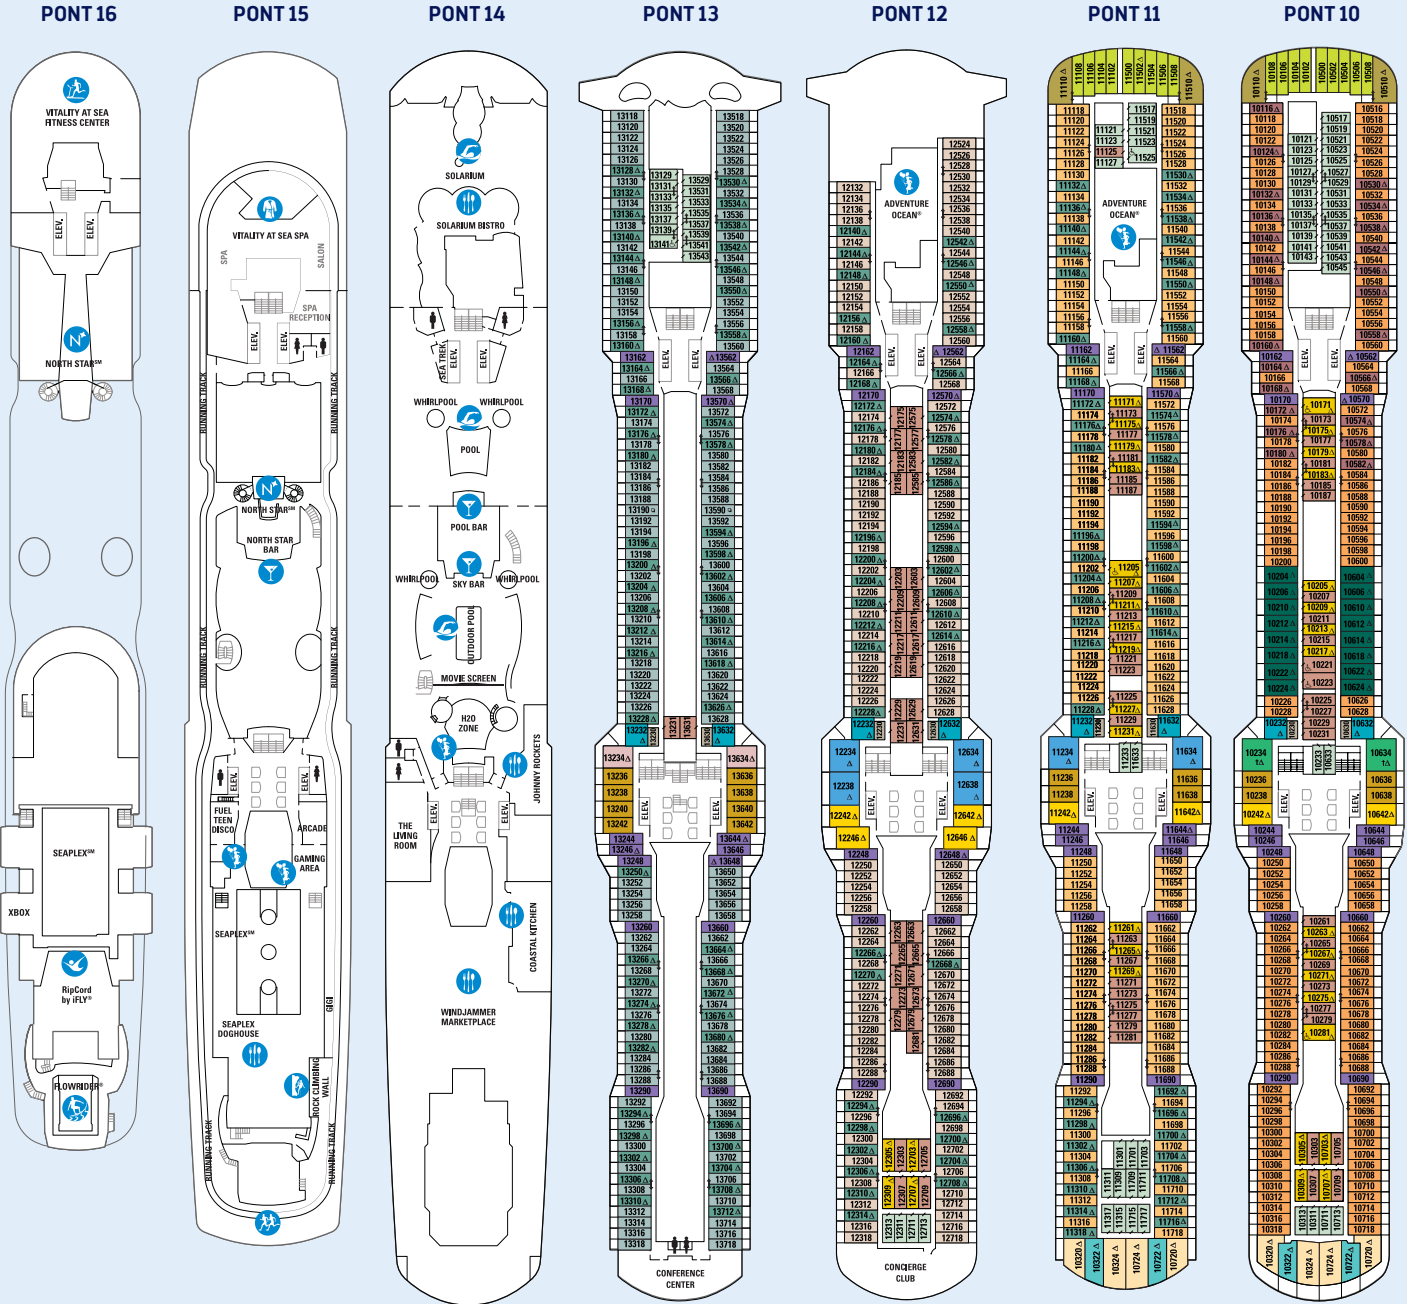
PONT 16

VITALITY AT SEA FITNESS CENTER

ELEV.
ELEV.

NORTH STAR℠

SEAPLEX℠

XBOX

RipCord by iFLY®

FLOWRIDER®

PONT 15

VITALITY AT SEA SPA

SPA
SALON
SPA RECEPTION
ELEV.
ELEV.

RUNNING TRACK
RUNNING TRACK

NORTH STAR℠
NORTH STAR BAR

RUNNING TRACK
RUNNING TRACK

ELEV.
ELEV.
FUEL TEEN DISCO
ARCADE
GAMING AREA

SEAPLEX℠

SEAPLEX DOGHOUSE
GIGI
ROCK CLIMBING WALL

RUNNING TRACK
RUNNING TRACK

PONT 14

SOLARIUM
SOLARIUM BISTRO

SEA TREK
ELEV.
ELEV.

WHIRLPOOL
WHIRLPOOL
POOL

POOL BAR
WHIRLPOOL
SKY BAR
WHIRLPOOL

OUTDOOR POOL
MOVIE SCREEN
H2O ZONE

JOHNNY ROCKETS

THE LIVING ROOM
ELEV.
ELEV.

COASTAL KITCHEN

WINDJAMMER MARKETPLACE

PONT 13

CONFERENCE CENTER

PONT 12

ADVENTURE OCEAN®

CONCIERGE CLUB

PONT 11

ADVENTURE OCEAN®

PONT 10